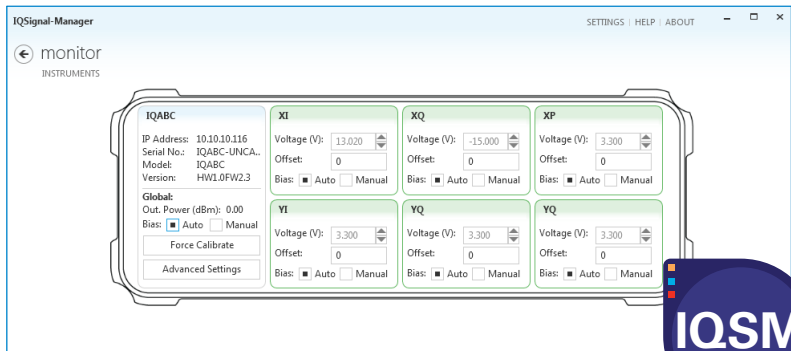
IQSignal-Manager

SETTINGS | HELP | ABOUT

monitor

INSTRUMENTS

IQABC

IP Address: 10.10.10.116
Serial No.: IQABC-UNCA..
Model: IQABC
Version: HW1.0FW2.3

Global:
Out. Power (dBm): 0.00
Bias: Auto Manual

Force Calibrate

Advanced Settings

XI
Voltage (V): 13.020
Offset: 0
Bias: Auto Manual

XQ
Voltage (V): -15.000
Offset: 0
Bias: Auto Manual

XP
Voltage (V): 3.300
Offset: 0
Bias: Auto Manual

YI
Voltage (V): 3.300
Offset: 0
Bias: Auto Manual

YQ
Voltage (V): 3.300
Offset: 0
Bias: Auto Manual

YQ
Voltage (V): 3.300
Offset: 0
Bias: Auto Manual

IQSM